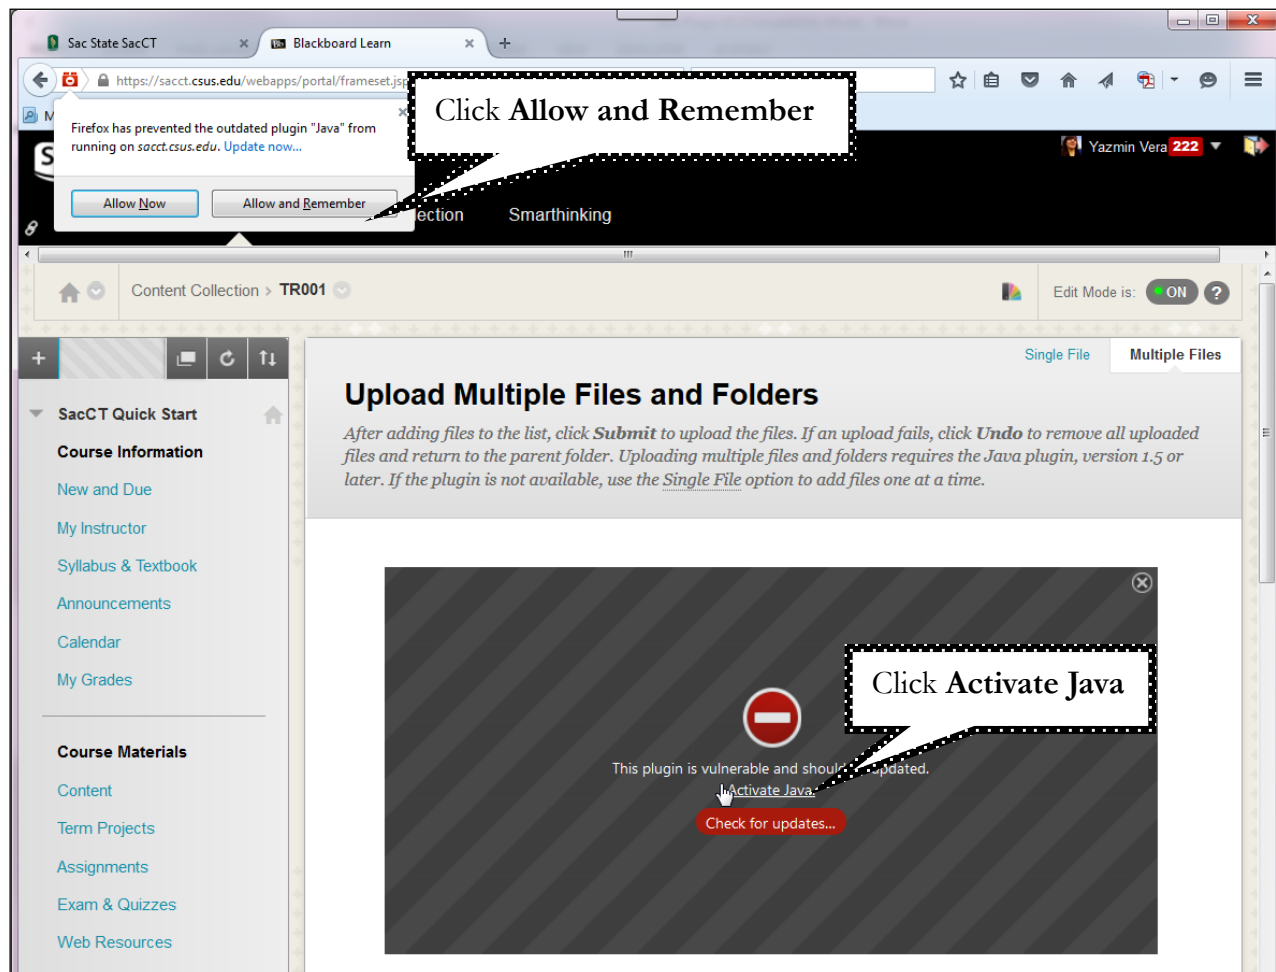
Sac State SacCT ×
Blackboard Learn ×
+

https://sacct.csus.edu/webapps/portal/frameset.jsp

Click **Allow and Remember**

Firefox has prevented the outdated plugin "Java" from running on sacct.csus.edu. Update now...

Allow Now
Allow and Remember

ection
Smarthinking

Yazmin Vera 222

Content Collection › TR001

Edit Mode is: ON ?

SacCT Quick Start
Course Information
New and Due
My Instructor
Syllabus & Textbook
Announcements
Calendar
My Grades

Course Materials
Content
Term Projects
Assignments
Exam & Quizzes
Web Resources

Single File
Multiple Files

Upload Multiple Files and Folders

*After adding files to the list, click **Submit** to upload the files. If an upload fails, click **Undo** to remove all uploaded files and return to the parent folder. Uploading multiple files and folders requires the Java plugin, version 1.5 or later. If the plugin is not available, use the Single File option to add files one at a time.*

Click **Activate Java**

This plugin is vulnerable and shoul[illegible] updated.
Activate Java.
Check for updates...